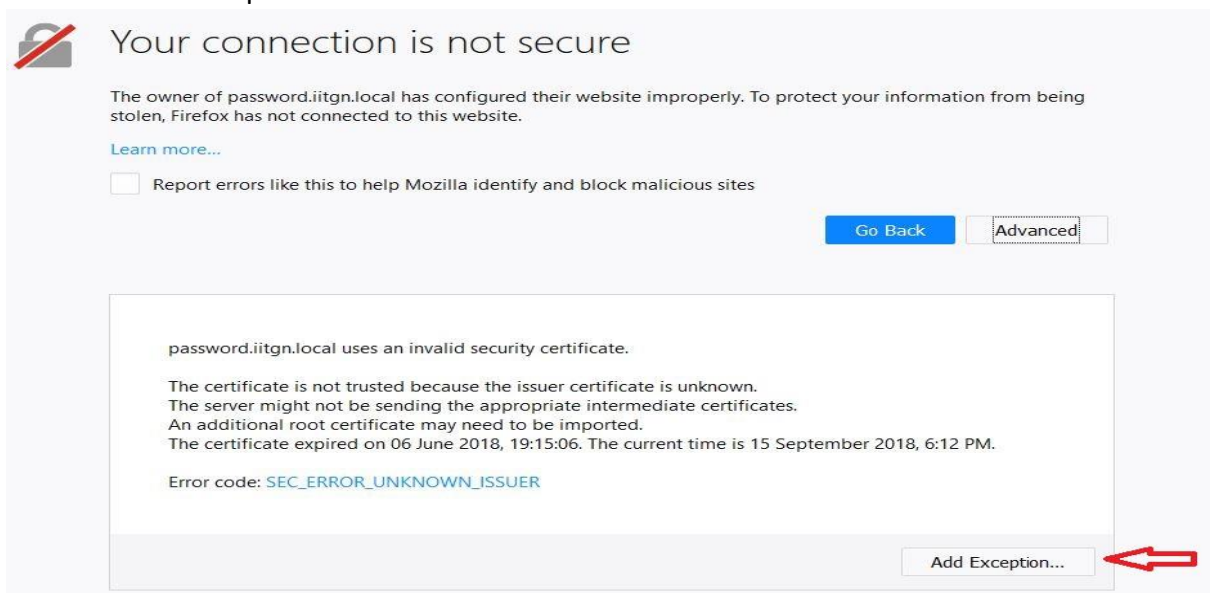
Your connection is not secure

The owner of password.iitgn.local has configured their website improperly. To protect your information from being stolen, Firefox has not connected to this website.

Learn more...

Report errors like this to help Mozilla identify and block malicious sites

Go Back

Advanced

password.iitgn.local uses an invalid security certificate.

The certificate is not trusted because the issuer certificate is unknown.
The server might not be sending the appropriate intermediate certificates.
An additional root certificate may need to be imported.
The certificate expired on 06 June 2018, 19:15:06. The current time is 15 September 2018, 6:12 PM.

Error code: SEC_ERROR_UNKNOWN_ISSUER

Add Exception...